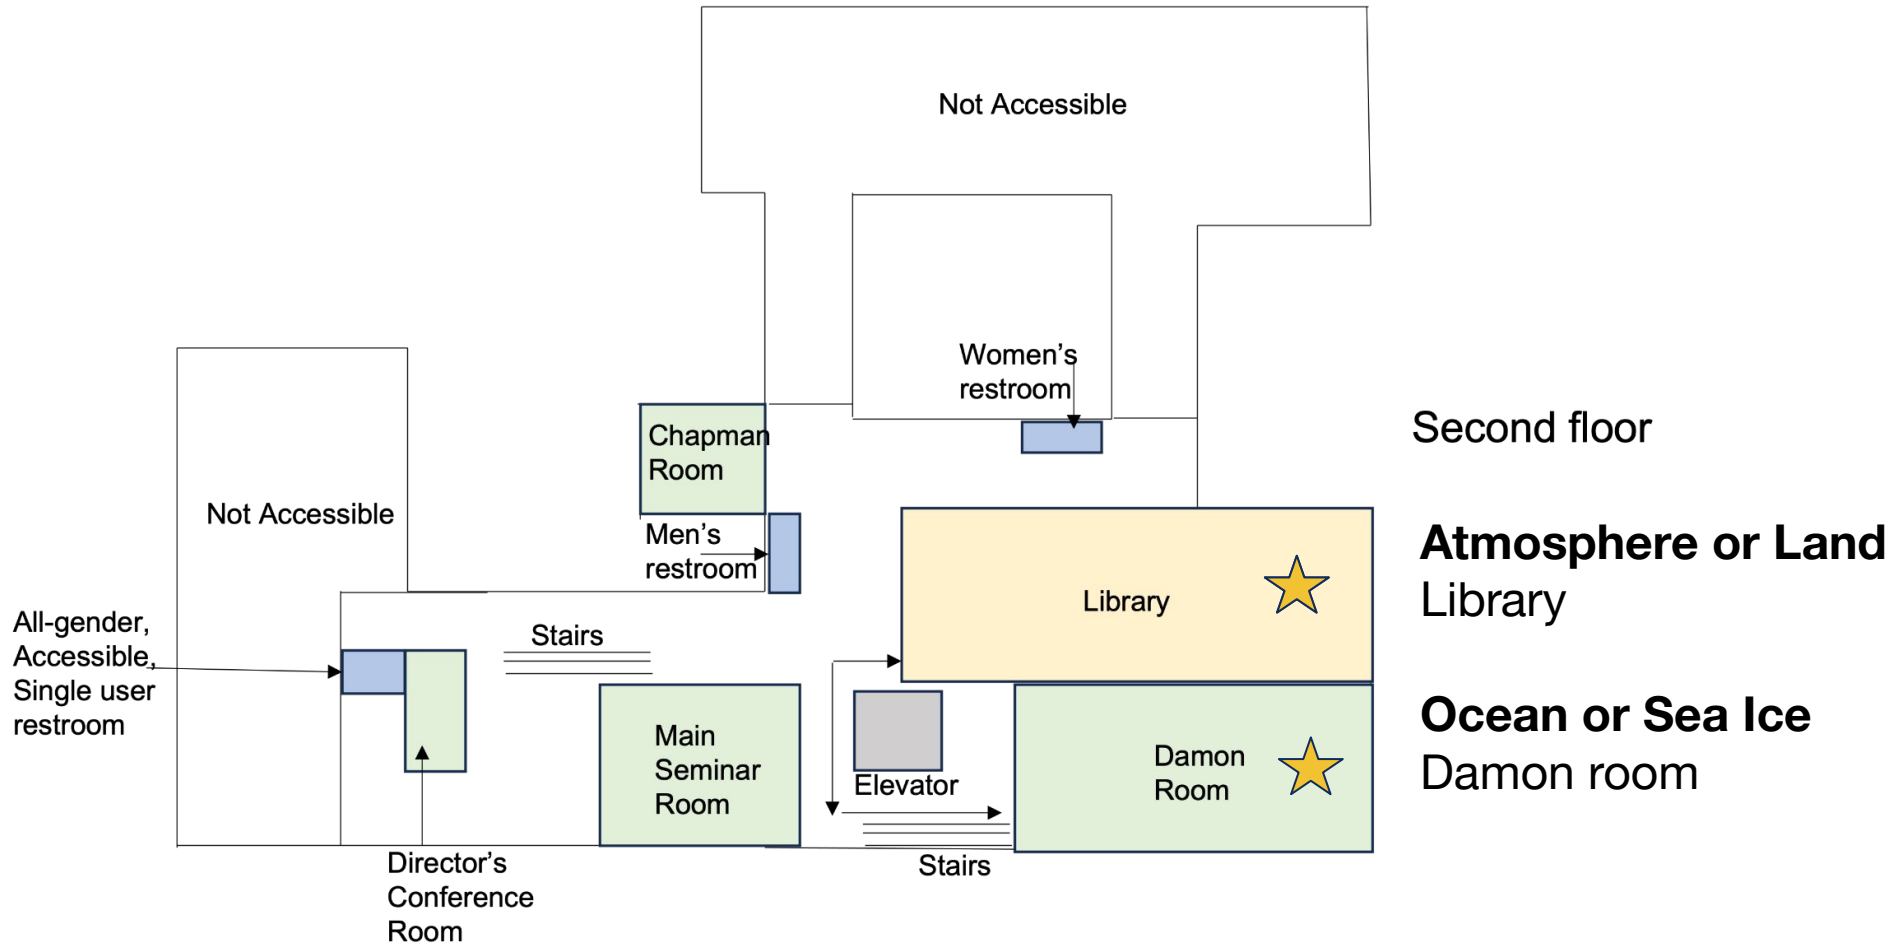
Not Accessible

Women's restroom

Second floor

Chapman Room

Not Accessible

Men's restroom

Library

Atmosphere or Land
Library

All-gender, Accessible, Single user restroom

Stairs

Main Seminar Room

Elevator

Damon Room

Ocean or Sea Ice
Damon room

Director's Conference Room

Stairs